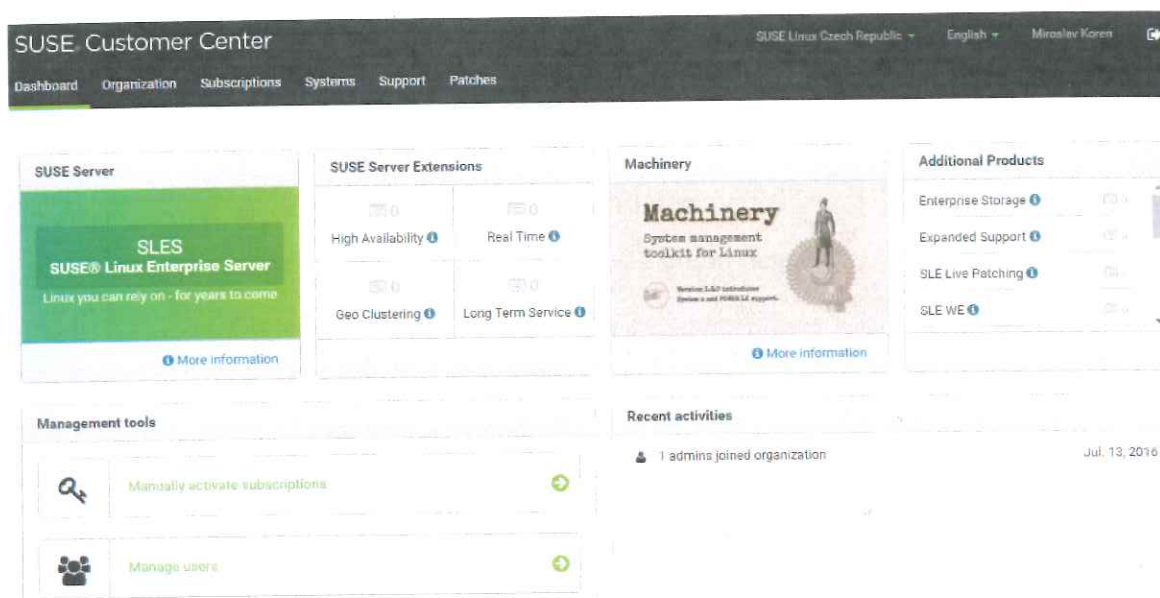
SUSE Customer Center

SUSE Linux Czech Republic ▾ English ▾ Miroslav Koren

Dashboard Organization Subscriptions Systems Support Patches

SUSE Server

SLES
SUSE® Linux Enterprise Server
Linux you can rely on - for years to come

More information

SUSE Server Extensions

0 High Availability
0 Real Time
0 Geo Clustering
0 Long Term Service

Machinery

Machinery
System management toolkit for Linux

Version 1.4.0 introduces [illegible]

More information

Additional Products

Enterprise Storage
Expanded Support
SLE Live Patching
SLE WE

Management tools

Manually activate subscriptions

Manage users

Recent activities

1 admins joined organization Jul. 13, 2016